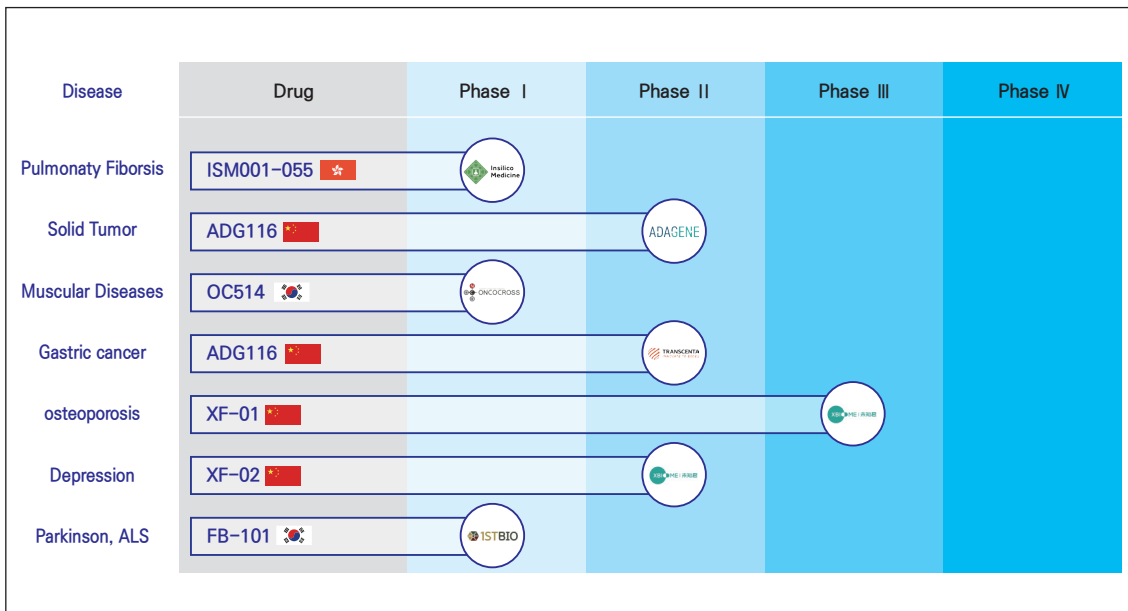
| Disease | Drug | Phase Ⅰ | Phase Ⅱ | Phase Ⅲ | Phase Ⅳ |
|---|---|---|---|---|---|
| Pulmonaty Fiborsis | ISM001-055 | Insilico Medicine | | | |
| Solid Tumor | ADG116 | | ADAGENE | | |
| Muscular Diseases | OC514 | ONCOCROSS | | | |
| Gastric cancer | ADG116 | | TRANSCENTA | | |
| osteoporosis | XF-01 | | | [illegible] | |
| Depression | XF-02 | | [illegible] | | |
| Parkinson, ALS | FB-101 | 1STBIO | | | |